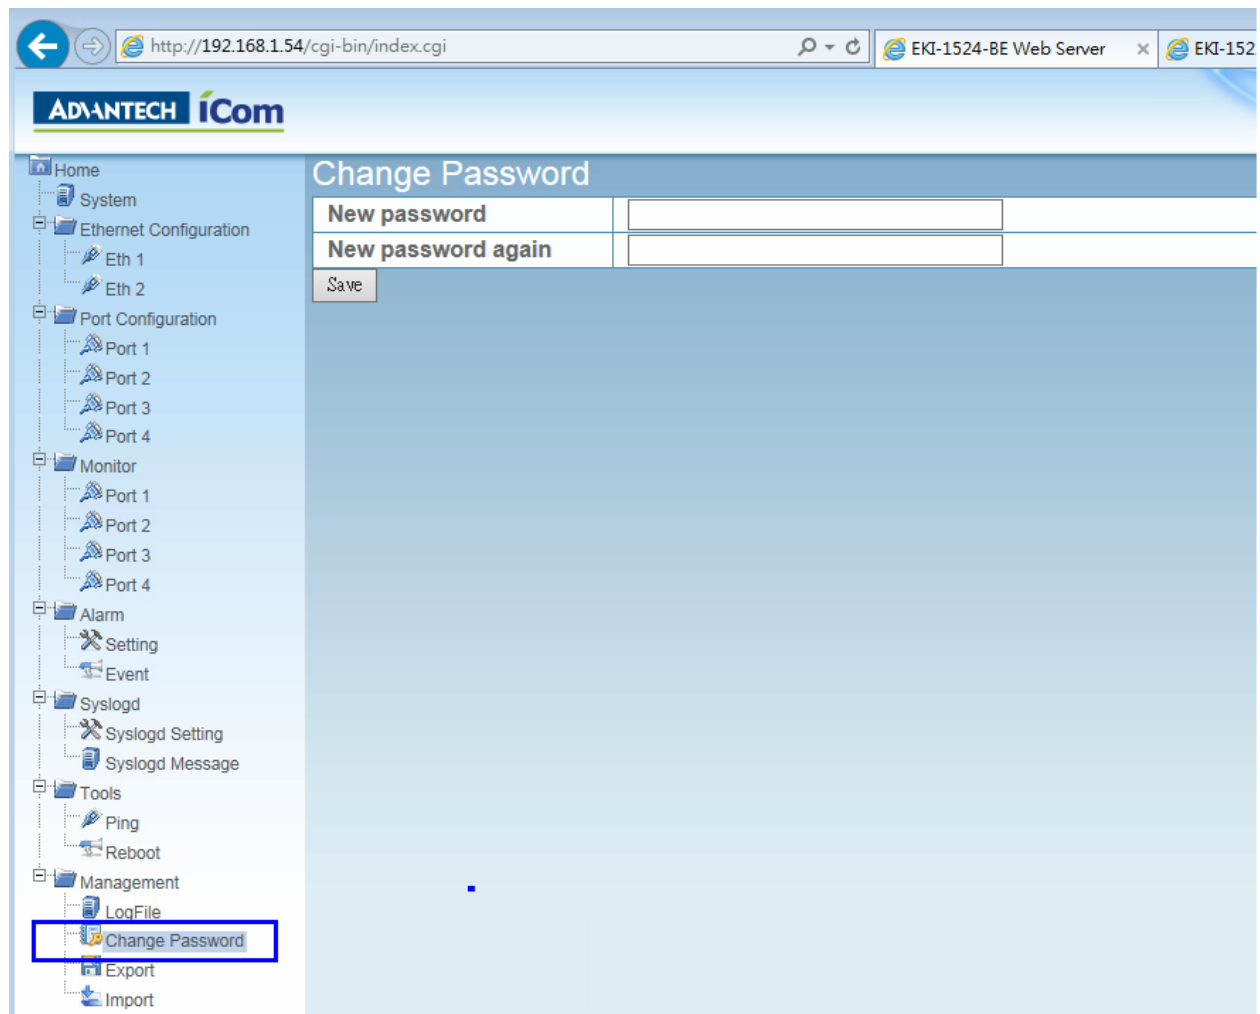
http://192.168.1.54/cgi-bin/index.cgi

EKI-1524-BE Web Server

EKI-152

ADVANTECH iCom

Home
System
Ethernet Configuration
Eth 1
Eth 2
Port Configuration
Port 1
Port 2
Port 3
Port 4
Monitor
Port 1
Port 2
Port 3
Port 4
Alarm
Setting
Event
Syslogd
Syslogd Setting
Syslogd Message
Tools
Ping
Reboot
Management
LogFile
Change Password
Export
Import

Change Password

| New password | |
|---|---|
| New password again | |

Save